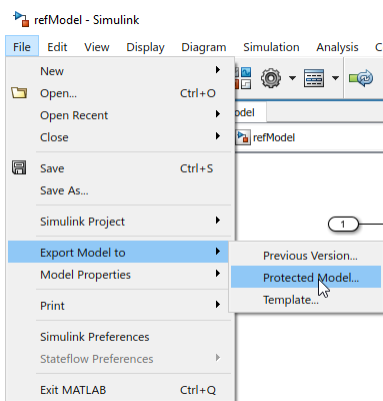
refModel - Simulink

File Edit View Display Diagram Simulation Analysis C

New
Open... Ctrl+O
Open Recent
Close
Save Ctrl+S
Save As...
Simulink Project
Export Model to
Model Properties
Print
Simulink Preferences
Stateflow Preferences
Exit MATLAB Ctrl+Q

odel
refModel

Previous Version...
Protected Model...
Template...

1